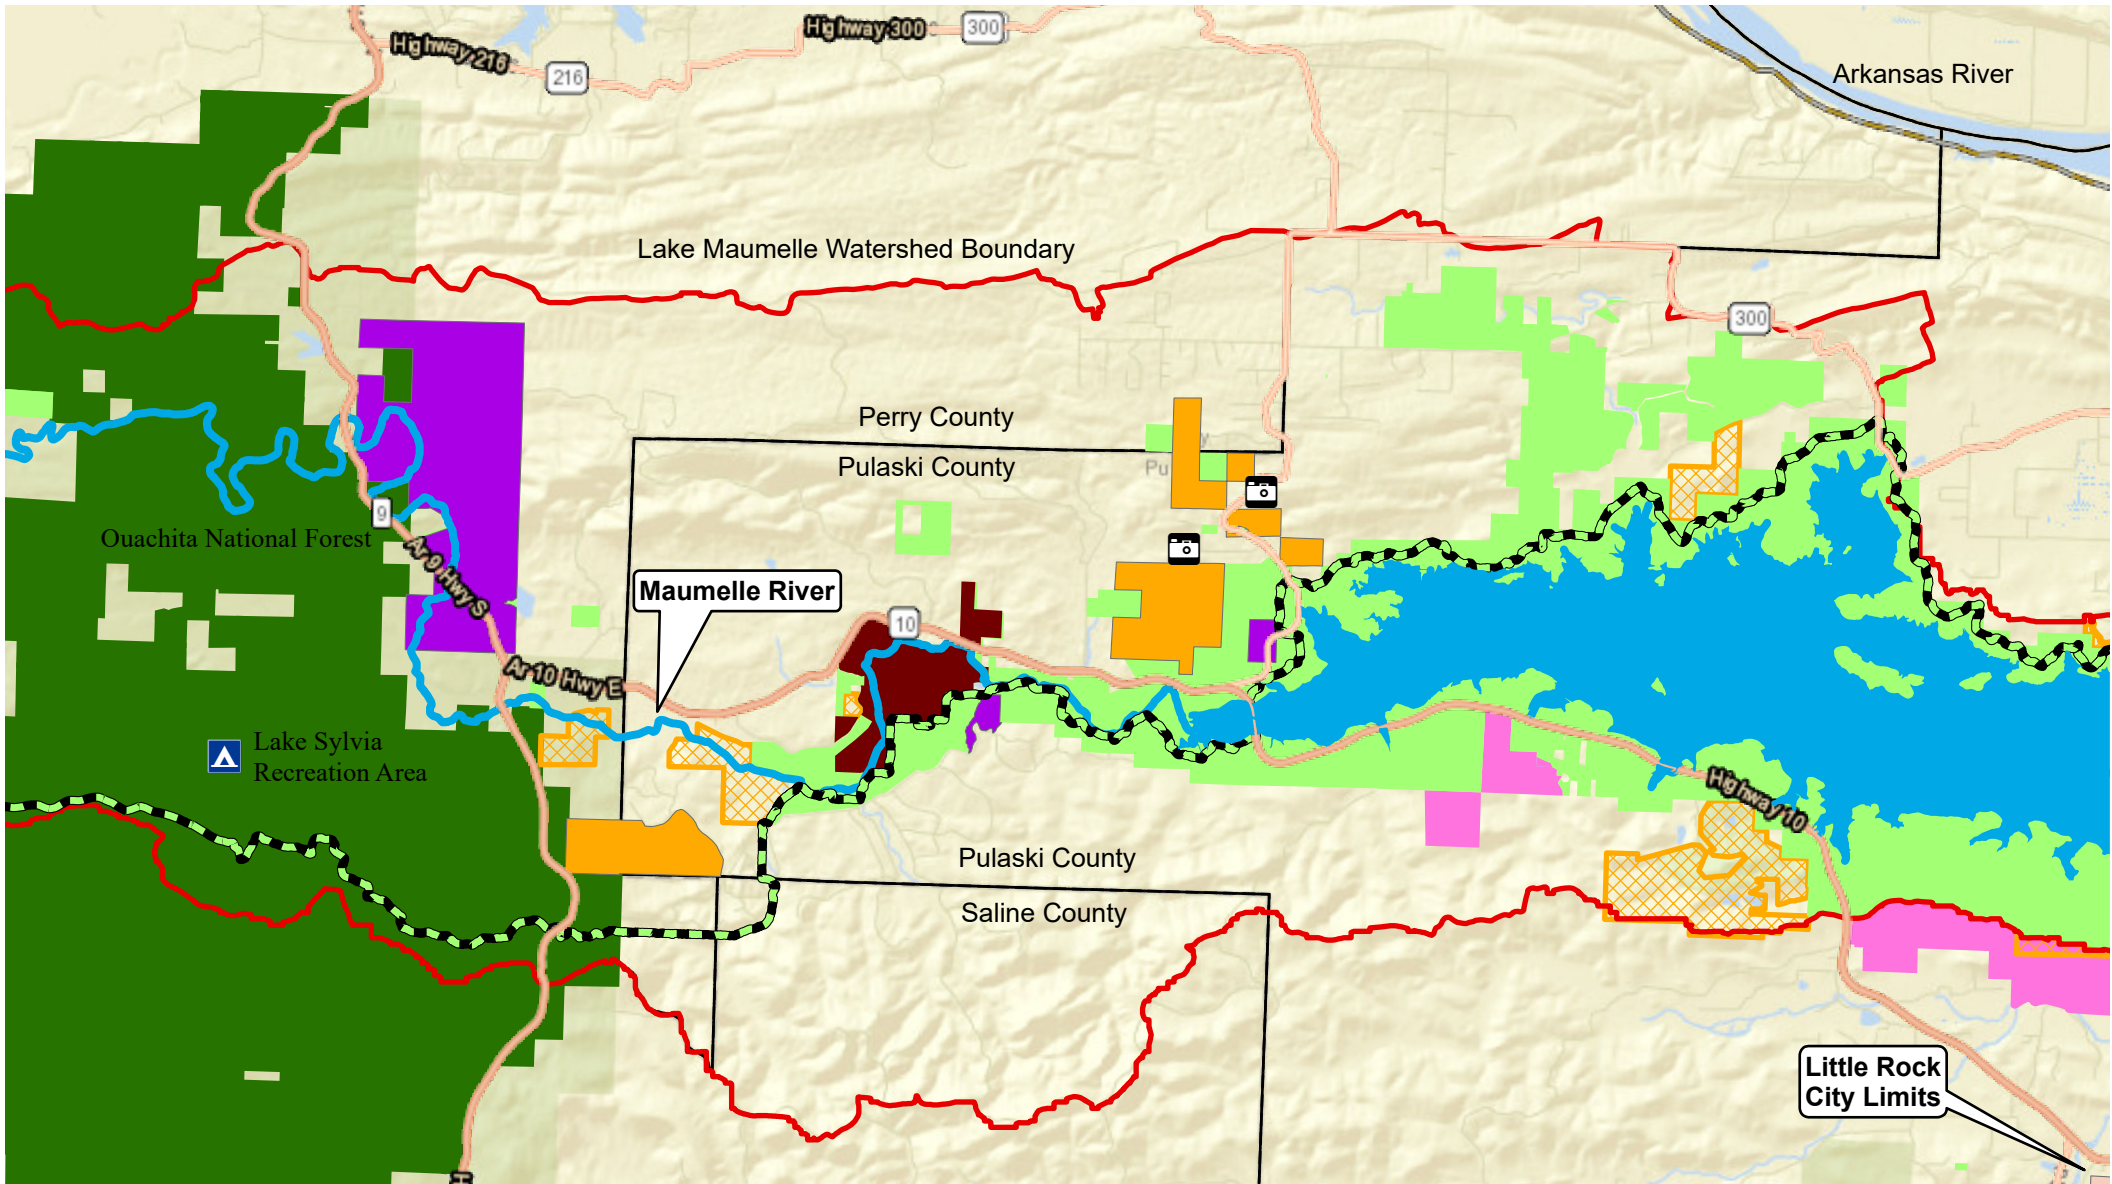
Highway 300
300
Highway 216
216
Arkansas River
Lake Maumelle Watershed Boundary
300
Perry County
Pulaski County
Pu
9
Ouachita National Forest
Ar 9 Hwy S
Maumelle River
10
Ar 10 Hwy E
Lake Sylvia Recreation Area
Highway 10
Pulaski County
Saline County
Little Rock City Limits